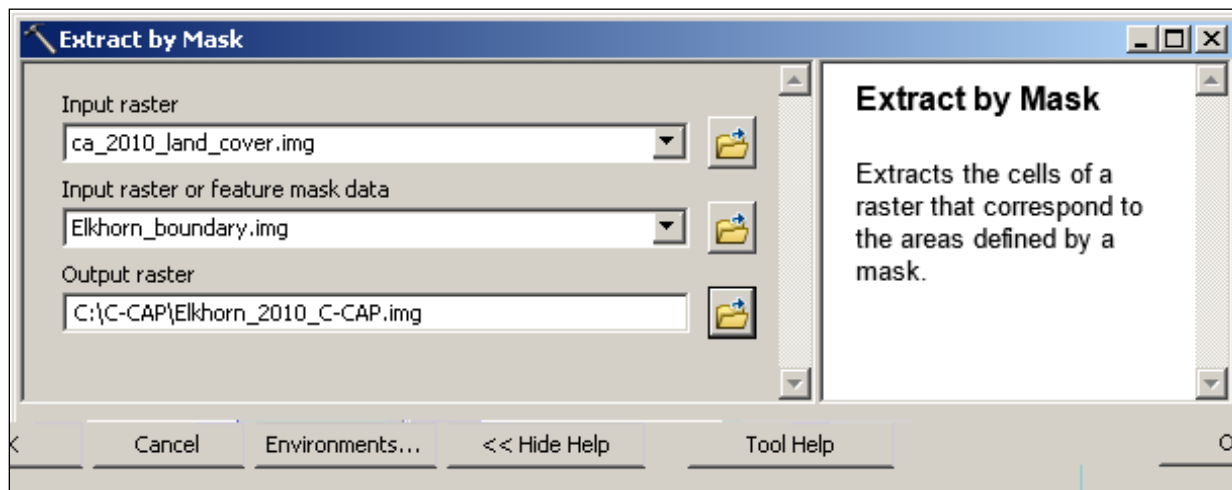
Extract by Mask

Input raster
ca_2010_land_cover.img
Input raster or feature mask data
Elkhorn_boundary.img
Output raster
C:\C-CAP\Elkhorn_2010_C-CAP.img

Extract by Mask

Extracts the cells of a raster that correspond to the areas defined by a mask.

K
Cancel
Environments...
<< Hide Help
Tool Help
O